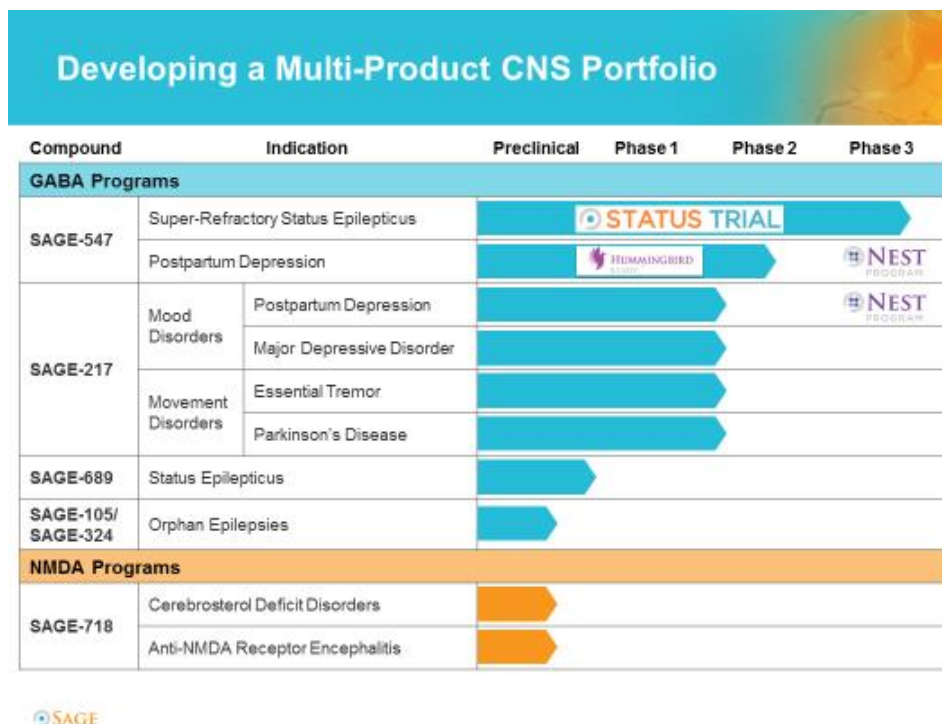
Developing a Multi-Product CNS Portfolio

| Compound | Indication | | Preclinical | Phase 1 | Phase 2 | Phase 3 |
|---|---|---|---|---|---|---|
| GABA Programs | | | | | | |
| SAGE-547 | Super-Refractory Status Epilepticus | | STATUS TRIAL | | | |
| | Postpartum Depression | | HUMMINGBIRD STUDY | | | NEST PROGRAM |
| SAGE-217 | Mood Disorders | Postpartum Depression | | | | NEST PROGRAM |
| | | Major Depressive Disorder | | | | |
| | Movement Disorders | Essential Tremor | | | | |
| | | Parkinson's Disease | | | | |
| SAGE-689 | Status Epilepticus | | | | | |
| SAGE-105/ SAGE-324 | Orphan Epilepsies | | | | | |
| NMDA Programs | | | | | | |
| SAGE-718 | Cerebrosterol Deficit Disorders | | | | | |
| | Anti-NMDA Receptor Encephalitis | | | | | |

SAGE